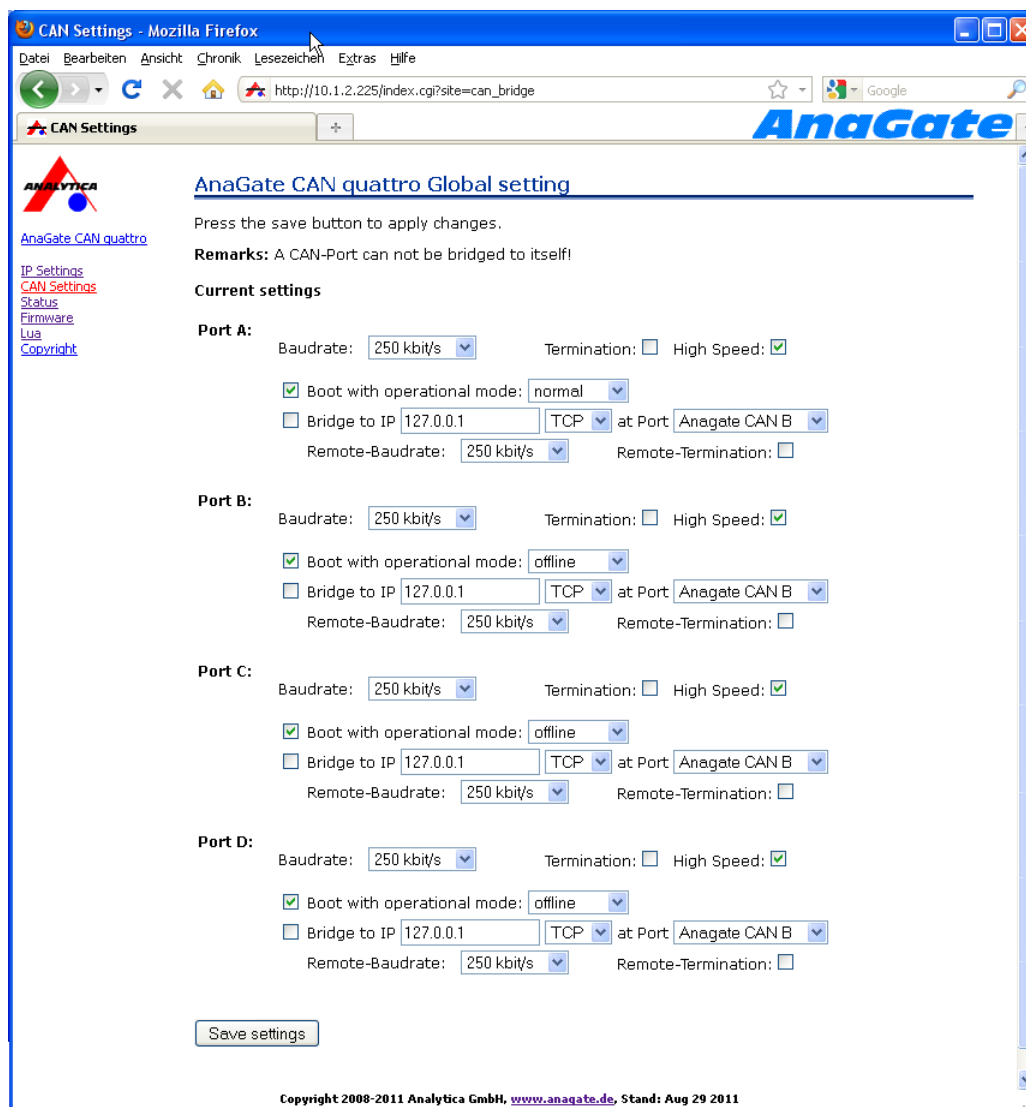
CAN Settings - Mozilla Firefox

Datei Bearbeiten Ansicht Chronik Lesezeichen Extras Hilfe

http://10.1.2.225/index.cgi?site=can_bridge

Google

CAN Settings

AnaGate

ANALYTICA

AnaGate CAN quattro

IP Settings
CAN Settings
Status
Firmware
Lua
Copyright

AnaGate CAN quattro Global setting

Press the save button to apply changes.

**Remarks:** A CAN-Port can not be bridged to itself!

**Current settings**

**Port A:**
Baudrate: 250 kbit/s Termination: High Speed:
Boot with operational mode: normal
Bridge to IP 127.0.0.1 TCP at Port Anagate CAN B
Remote-Baudrate: 250 kbit/s Remote-Termination:

**Port B:**
Baudrate: 250 kbit/s Termination: High Speed:
Boot with operational mode: offline
Bridge to IP 127.0.0.1 TCP at Port Anagate CAN B
Remote-Baudrate: 250 kbit/s Remote-Termination:

**Port C:**
Baudrate: 250 kbit/s Termination: High Speed:
Boot with operational mode: offline
Bridge to IP 127.0.0.1 TCP at Port Anagate CAN B
Remote-Baudrate: 250 kbit/s Remote-Termination:

**Port D:**
Baudrate: 250 kbit/s Termination: High Speed:
Boot with operational mode: offline
Bridge to IP 127.0.0.1 TCP at Port Anagate CAN B
Remote-Baudrate: 250 kbit/s Remote-Termination:

Save settings

Copyright 2008-2011 Analytica GmbH, www.anagate.de, Stand: Aug 29 2011